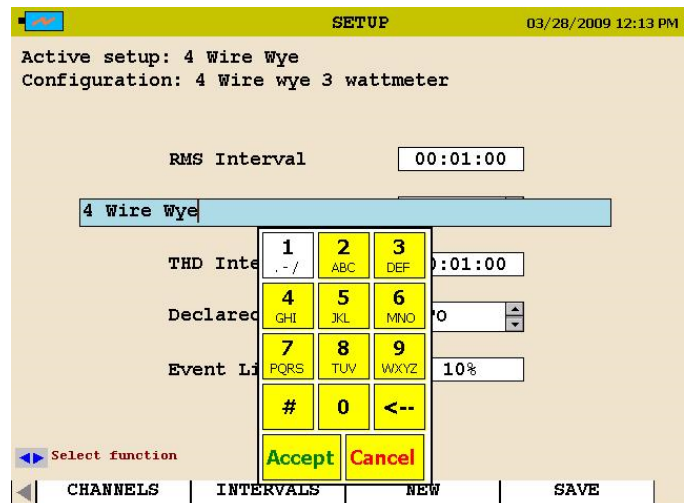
SETUP 03/28/2009 12:13 PM

Active setup: 4 Wire Wye
Configuration: 4 Wire wye 3 wattmeter

RMS Interval 00:01:00

4 Wire Wye

THD Inte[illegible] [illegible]):01:00

Declare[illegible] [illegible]O

Event Li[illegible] 10%

1 .-/
2 ABC
3 DEF
4 GHI
5 JKL
6 MNO
7 PQRS
8 TUV
9 WXYZ
#
0
<--
Accept
Cancel

Select function

CHANNELS INTERVALS NEW SAVE